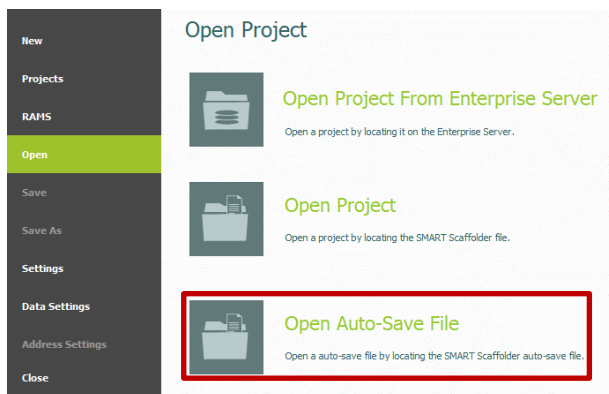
New
Projects
RAMS
Open
Save
Save As
Settings
Data Settings
Address Settings
Close

Open Project

Open Project From Enterprise Server
Open a project by locating it on the Enterprise Server.

Open Project
Open a project by locating the SMART Scaffolder file.

Open Auto-Save File
Open a auto-save file by locating the SMART Scaffolder auto-save file.